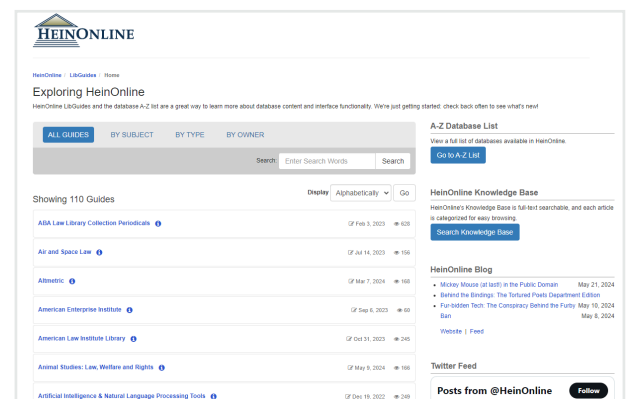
HEINONLINE

HeinOnline / LibGuides / Home

Exploring HeinOnline

HeinOnline LibGuides and the database A-Z list are a great way to learn more about database content and interface functionality. We're just getting started: check back often to see what's new!

ALL GUIDES BY SUBJECT BY TYPE BY OWNER

Search Enter Search Words Search

Showing 110 Guides

Display Alphabetically Go

| | | |
|---|---|---|
| ABA Law Library Collection Periodicals | Feb 3, 2023 | 628 |
| Air and Space Law | Jul 14, 2023 | 156 |
| Altmetric | Mar 7, 2024 | 168 |
| American Enterprise Institute | Sep 6, 2023 | 60 |
| American Law Institute Library | Oct 31, 2023 | 245 |
| Animal Studies: Law, Welfare and Rights | May 8, 2024 | 166 |
| Artificial Intelligence & Natural Language Processing Tools | Dec 19, 2022 | 249 |

A-Z Database List

View a full list of databases available in HeinOnline.

Go to A-Z List

HeinOnline Knowledge Base

HeinOnline's Knowledge Base is a full-text searchable, and each article is categorized for easy browsing.

Search Knowledge Base

HeinOnline Blog

- Mickey Mouse (at last!) in the Public Domain May 21, 2024
- Behind the Bindings: The Tortured Posts Department Edition
- Fur-bidden Tech: The Conspiracy Behind the Furby Ban May 10, 2024 May 8, 2024

Website | Feed

Twitter Feed

Posts from @HeinOnline Follow